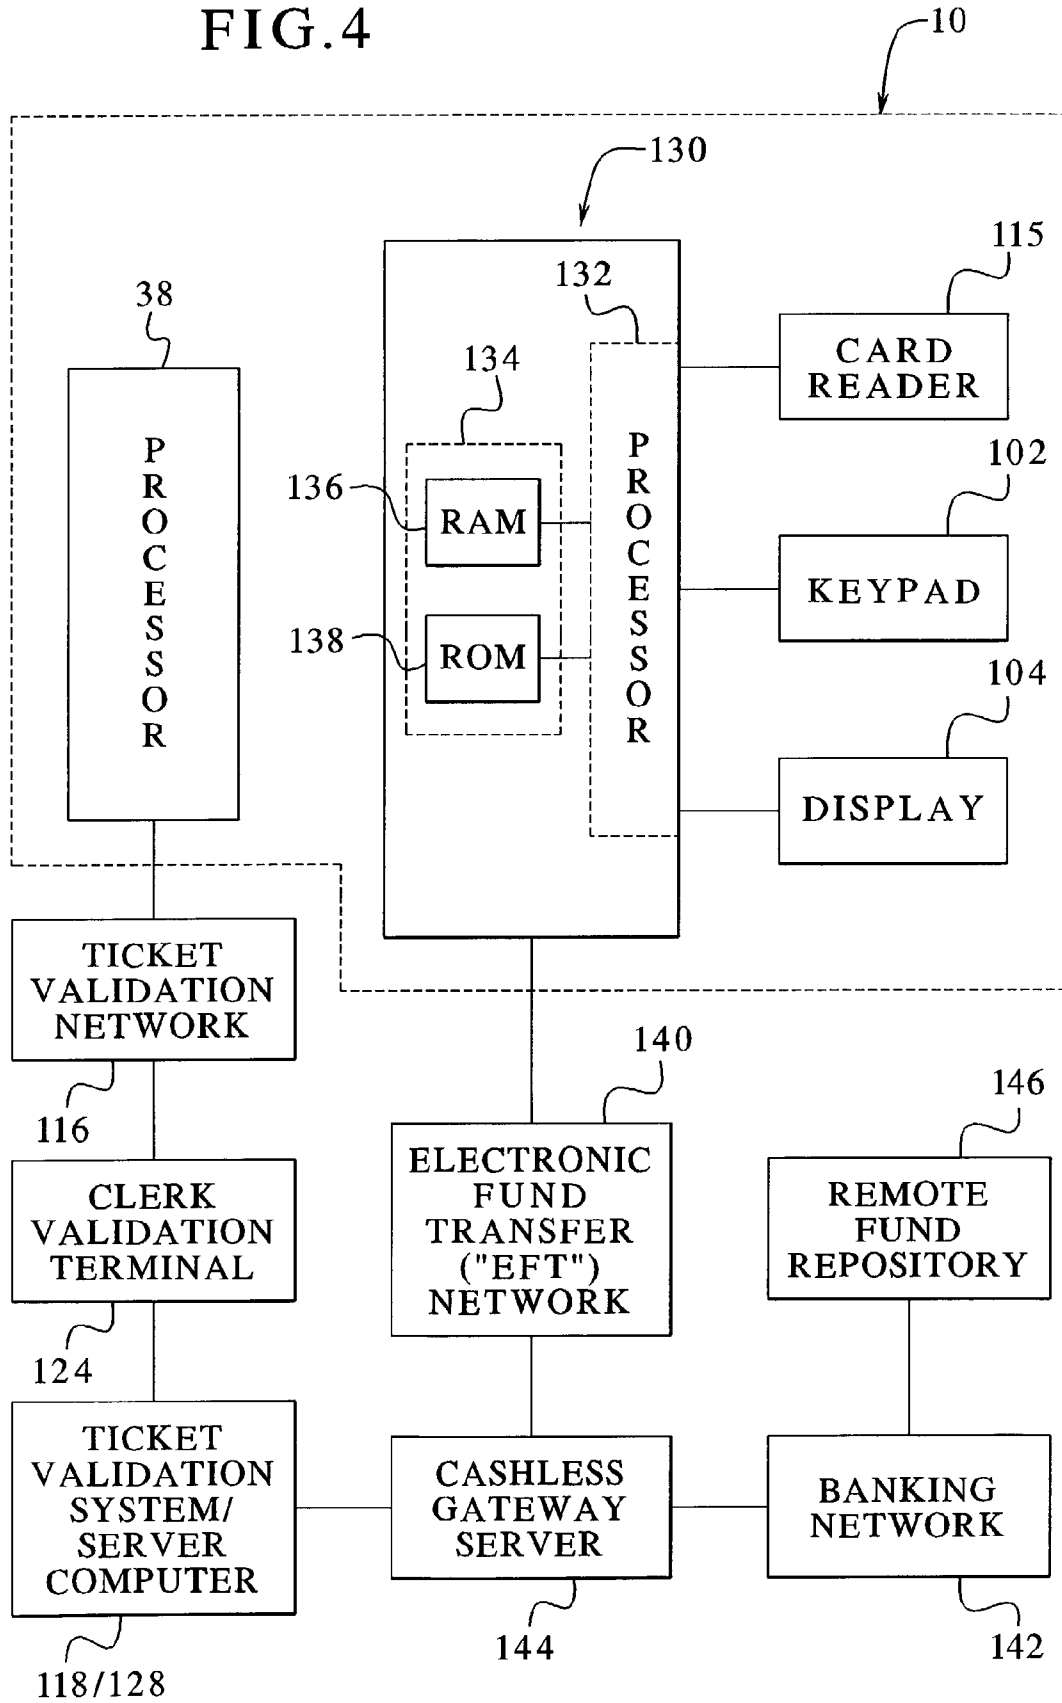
FIG.4

10

130

115

132

38

CARD READER

134

PROCESSOR

PROCESSOR

102

136

RAM

KEYPAD

138

ROM

104

DISPLAY

TICKET VALIDATION NETWORK

140

116

146

CLERK VALIDATION TERMINAL

ELECTRONIC FUND TRANSFER ("EFT") NETWORK

REMOTE FUND REPOSITORY

124

TICKET VALIDATION SYSTEM/ SERVER COMPUTER

CASHLESS GATEWAY SERVER

BANKING NETWORK

144

142

118/128